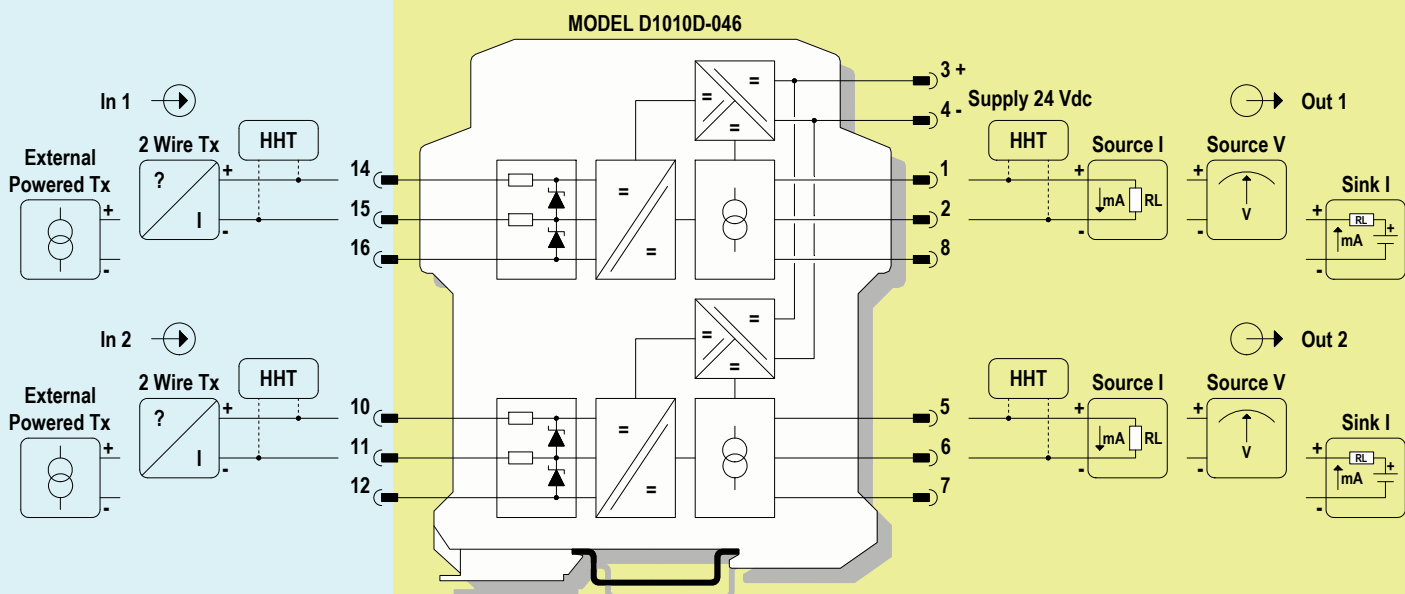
MODEL D1010D-046

In 1

External Powered Tx

+

-

2 Wire Tx

?

I

+

-

HHT

14

15

16

=

=

=

=

=

3 +

4 -

Supply 24 Vdc

1

2

8

HHT

Source I

+

-

mA

RL

Source V

+

-

V

Out 1

Sink I

+

-

RL

mA

+

In 2

External Powered Tx

+

-

2 Wire Tx

?

I

+

-

HHT

10

11

12

=

=

=

=

=

5

6

7

HHT

Source I

+

-

mA

RL

Source V

+

-

V

Out 2

Sink I

+

-

RL

mA

+